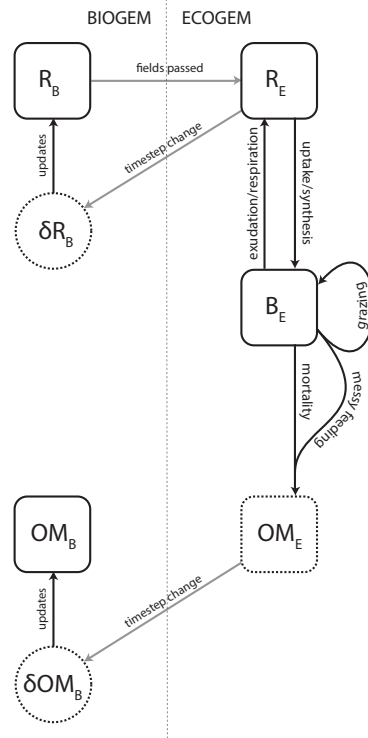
BIOGEM

ECOGEM

$R_B$

fields passed

$R_E$

updates

timestep change

$\delta R_B$

exudation/respiration

uptake/synthesis

$B_E$

grazing

mortality

messy feeding

$OM_B$

$OM_E$

updates

timestep change

$\delta OM_B$